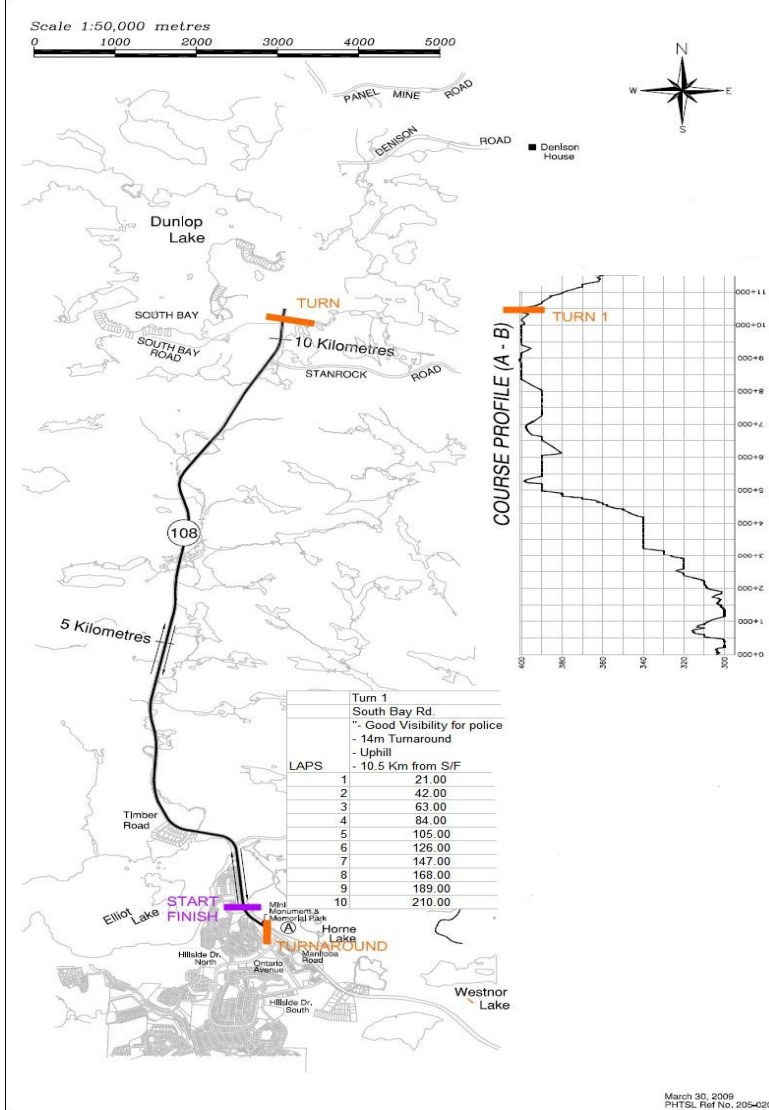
Scale 1:50,000 metres
0 1000 2000 3000 4000 5000

N
W E
S

PANEL MINE ROAD
DENISON ROAD
■ Denison House

Dunlop Lake

TURN
SOUTH BAY
SOUTH BAY ROAD
10 Kilometres
STANROCK ROAD

COURSE PROFILE (A - B)
TURN 1
11+000
10+000
9+000
8+000
7+000
6+000
5+000
4+000
3+000
2+000
1+000
0+000
400 380 360 340 320 300

108

5 Kilometres

| | Turn 1 |
|---|---|
| | South Bay Rd. |
| LAPS | "- Good Visibility for police<br>- 14m Turnaround<br>- Uphill<br>- 10.5 Km from S/F |
| 1 | 21.00 |
| 2 | 42.00 |
| 3 | 63.00 |
| 4 | 84.00 |
| 5 | 105.00 |
| 6 | 126.00 |
| 7 | 147.00 |
| 8 | 168.00 |
| 9 | 189.00 |
| 10 | 210.00 |

Timber Road

START
FINISH
Elliot Lake
Mini Monument & Memorial Park
A
Horne Lake
TURNAROUND
Hillside Dr. North
Ontario Avenue
Manitoba Road
Hillside Dr. South
Westnor Lake

March 30, 2009
PHTSL Ref No. 205-02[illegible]